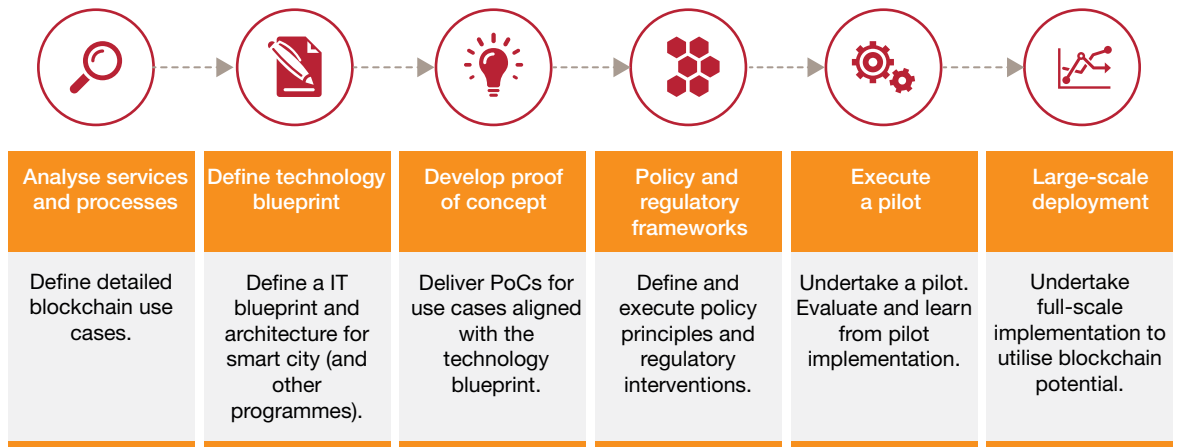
Analyse services and processes

Define detailed blockchain use cases.

Define technology blueprint

Define a IT blueprint and architecture for smart city (and other programmes).

Develop proof of concept

Deliver PoCs for use cases aligned with the technology blueprint.

Policy and regulatory frameworks

Define and execute policy principles and regulatory interventions.

Execute a pilot

Undertake a pilot. Evaluate and learn from pilot implementation.

Large-scale deployment

Undertake full-scale implementation to utilise blockchain potential.